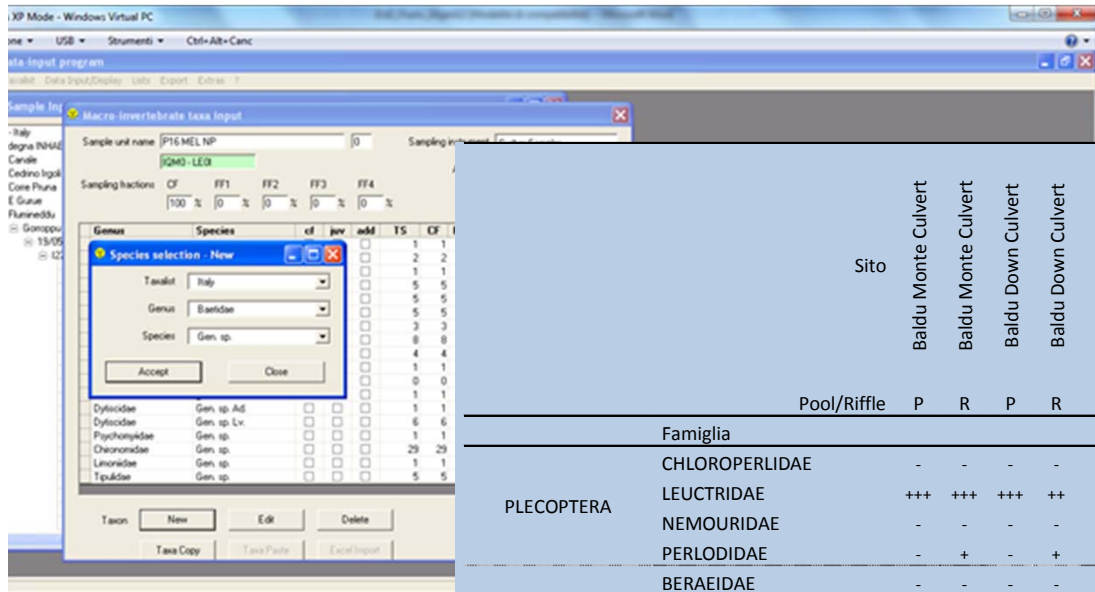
XP Mode - Windows Virtual PC

ione ▾ USB ▾ Strumenti ▾ Ctrl+Alt+Canc

ata input program

Taxalist Data Input/Display Lists Export Extras ?

Sample In

- Italy
degna INHAE
Canale
Cedrino Ingoli
Core Pruna
E Gurue
Flumineddu
Goroppu
15/05

Macro-invertebrate taxa input

Sample unit name P16 MEL NP 0 Sampling instrument

IQM0 - LE0I

Sampling fractions CF FF1 FF2 FF3 FF4
100 % 0 % 0 % 0 % 0 %

| Genus | Species | cf | juv | add | TS | CF |
|---|---|---|---|---|---|---|
| | | | | | 1 | 1 |
| | | | | | 2 | 2 |
| | | | | | 1 | 1 |
| | | | | | 5 | 5 |
| | | | | | 5 | 5 |
| | | | | | 5 | 5 |
| | | | | | 3 | 3 |
| | | | | | 8 | 8 |
| | | | | | 4 | 4 |
| | | | | | 1 | 1 |
| | | | | | 0 | 0 |
| | | | | | 1 | 1 |
| Dytiscidae | Gen. sp. Ad. | | | | 1 | 1 |
| Dytiscidae | Gen. sp. Lv. | | | | 6 | 6 |
| Psychomyidae | Gen. sp. | | | | 1 | 1 |
| Chironomidae | Gen. sp. | | | | 29 | 29 |
| Limoniidae | Gen. sp. | | | | 1 | 1 |
| Tipulidae | Gen. sp. | | | | 5 | 5 |

Species selection - New

Taxalist Italy
Genus Baetidae
Species Gen. sp.
Accept Close

Taxon New Edit Delete
Taxa Copy Taxa Paste Excel Import

| | | Sito | Baldu Monte Culvert | Baldu Monte Culvert | Baldu Down Culvert | Baldu Down Culvert |
|---|---|---|---|---|---|---|
| | | Pool/Riffle | P | R | P | R |
| | Famiglia | | | | | |
| PLECOPTERA | CHLOROPERLIDAE | | - | - | - | - |
| | LEUCTRIDAE | | +++ | +++ | +++ | ++ |
| | NEMOURIDAE | | - | - | - | - |
| | PERLODIDAE | | - | + | - | + |
| | BERAEIDAE | | - | - | - | - |